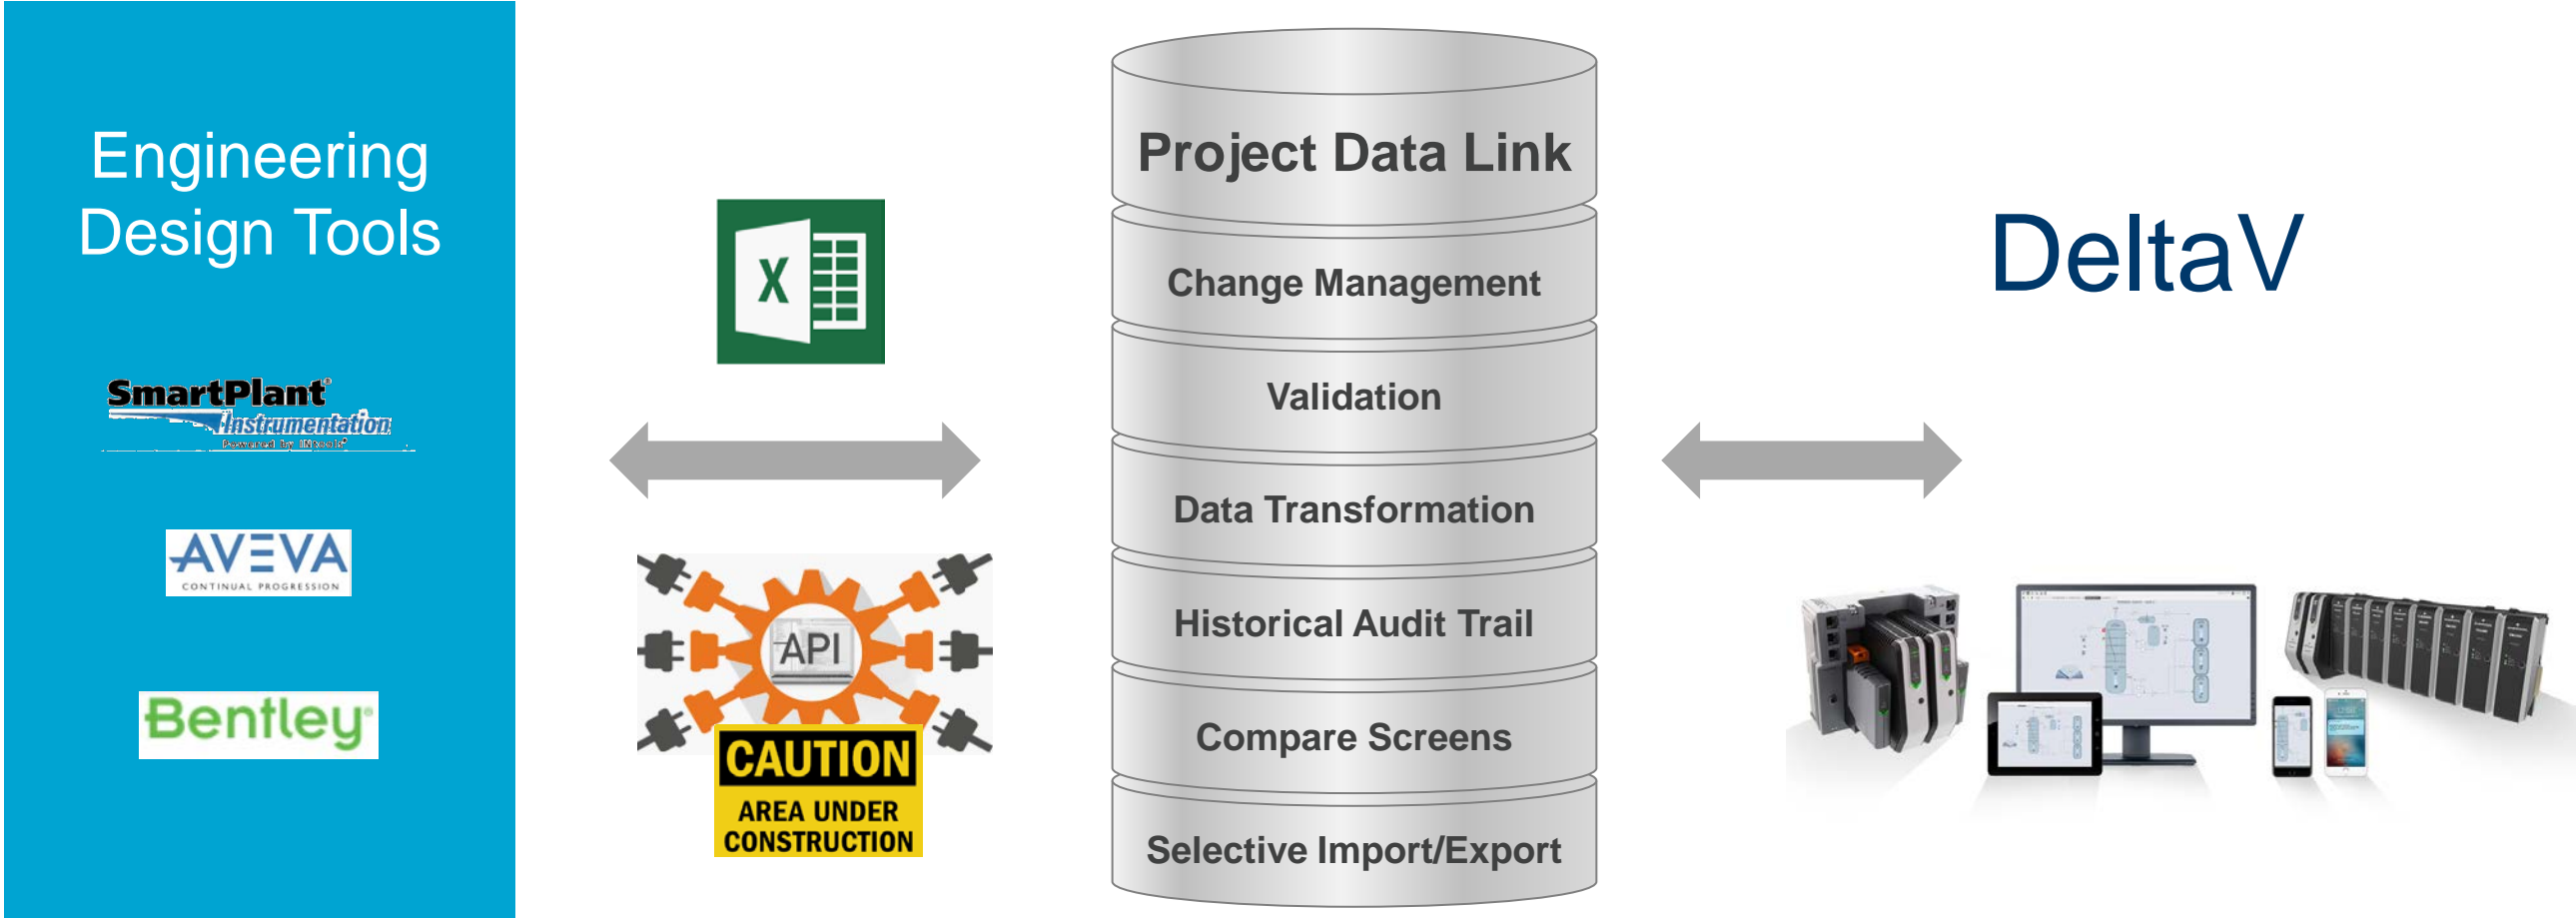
Engineering Design Tools

SmartPlant Instrumentation
Powered by INtools

AVEVA
CONTINUAL PROGRESSION

Bentley

X

API

CAUTION
AREA UNDER CONSTRUCTION

Project Data Link

Change Management

Validation

Data Transformation

Historical Audit Trail

Compare Screens

Selective Import/Export

DeltaV